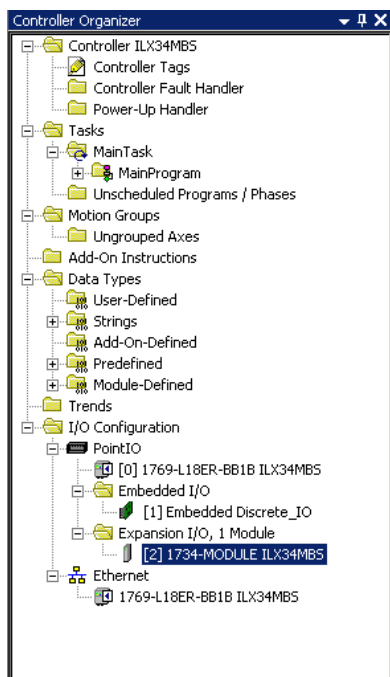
Controller Organizer

Controller ILX34MBS
Controller Tags
Controller Fault Handler
Power-Up Handler
Tasks
MainTask
MainProgram
Unscheduled Programs / Phases
Motion Groups
Ungrouped Axes
Add-On Instructions
Data Types
User-Defined
Strings
Add-On-Defined
Predefined
Module-Defined
Trends
I/O Configuration
PointIO
[0] 1769-L18ER-BB1B ILX34MBS
Embedded I/O
[1] Embedded Discrete_IO
Expansion I/O, 1 Module
[2] 1734-MODULE ILX34MBS
Ethernet
1769-L18ER-BB1B ILX34MBS